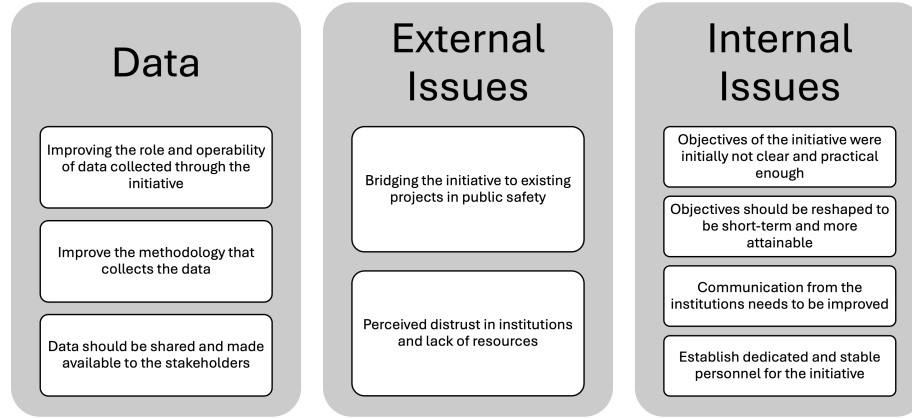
Data

Improving the role and operability of data collected through the initiative

Improve the methodology that collects the data

Data should be shared and made available to the stakeholders

External Issues

Bridging the initiative to existing projects in public safety

Perceived distrust in institutions and lack of resources

Internal Issues

Objectives of the initiative were initially not clear and practical enough

Objectives should be reshaped to be short-term and more attainable

Communication from the institutions needs to be improved

Establish dedicated and stable personnel for the initiative